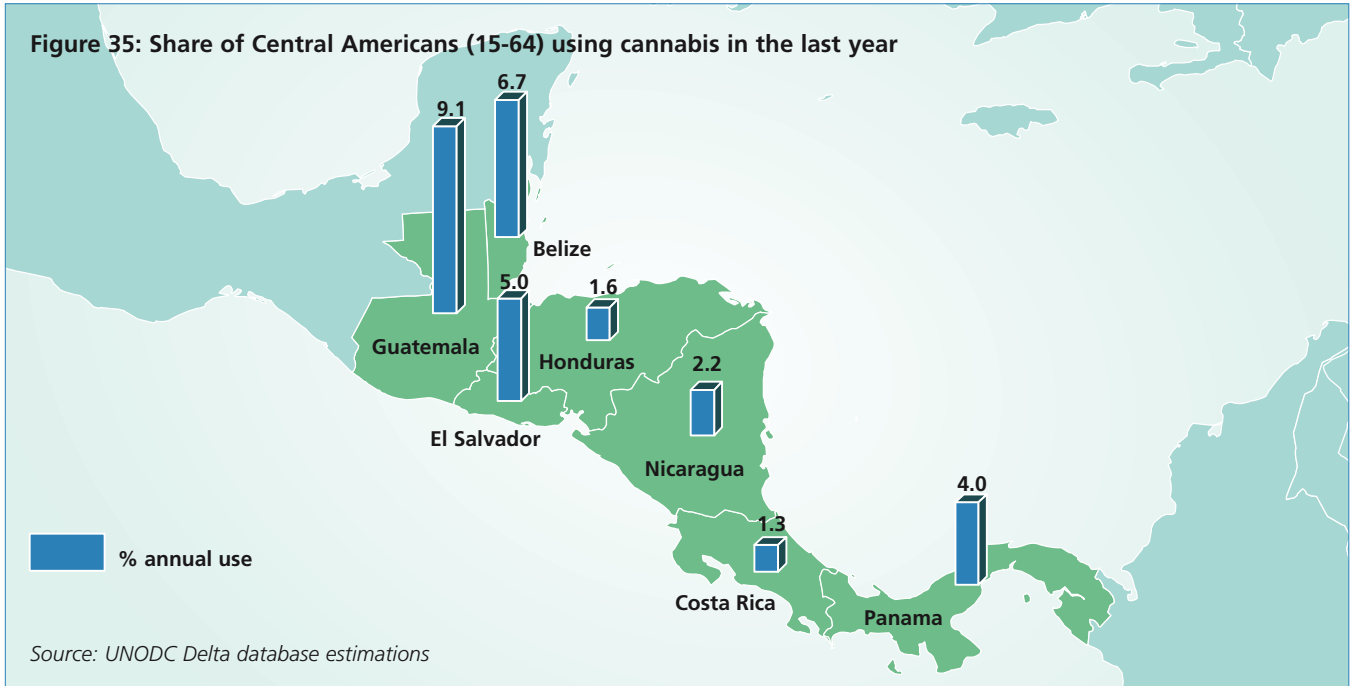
Figure 35: Share of Central Americans (15-64) using cannabis in the last year

9.1
6.7
Belize
5.0
1.6
Guatemala
Honduras
2.2
El Salvador
Nicaragua
4.0
1.3
% annual use
Costa Rica
Panama

Source: UNODC Delta database estimations